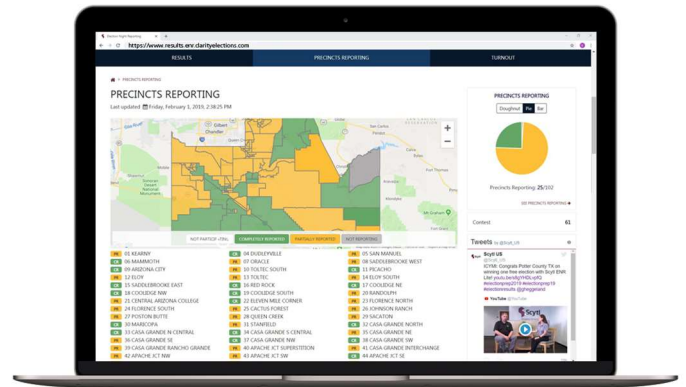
Election Night Reporting

https://www.results.enr.clarityelections.com

RESULTS

PRECINCTS REPORTING

TURNOUT

PRECINCTS REPORTING

PRECINCTS REPORTING

Last updated Friday, February 1, 2019, 2:38:25 PM

Gilbert

Chandler

San Carlos

Globe

NOT PARTICIPATING

COMPLETELY REPORTED

PARTIALLY REPORTED

NOT REPORTING

PRECINCTS REPORTING

Doughnut Pie Bar

Precincts Reporting 25/102

SEE PRECINCTS REPORTING

Contest 61

Tweets by @Scytl_US

Scytl US

@Scytl_US

ICYMI: Congrats Potter County TX on winning one-free election with Scytl ENR. Live! youtu.be/xbjYHDLspIG #electionspro2019 #electionsreg19 #electionresults @pcfrankelli

YouTube @YouTube

| | | |
|---|---|---|
| 01 KEARNY | 04 DUDLEYVILLE | 05 SAN MANUEL |
| 06 MAMMOTH | 07 ORACLE | 08 SADDLEBROOKE WEST |
| 09 ARIZONA CITY | 10 TOLTEC SOUTH | 11 PICACHO |
| 12 ELOY | 13 TOLTEC | 14 ELOY SOUTH |
| 15 SADDLEBROOKE EAST | 16 RED ROCK | 17 COOLIDGE NE |
| 18 COOLIDGE NW | 19 COOLIDGE SOUTH | 20 RANDOLPH |
| 21 CENTRAL ARIZONA COLLEGE | 22 ELEVEN MILE CORNER | 23 FLORENCE NORTH |
| 24 FLORENCE SOUTH | 25 CACTUS FOREST | 26 JOHNSON RANCH |
| 27 POSTON BUTTE | 28 QUEEN CREEK | 29 SACATON |
| 30 MARICOPA | 31 STANFIELD | 32 CASA GRANDE NORTH |
| 33 CASA GRANDE N CENTRAL | 34 CASA GRANDE S CENTRAL | 35 CASA GRANDE NE |
| 36 CASA GRANDE SE | 37 CASA GRANDE NW | 38 CASA GRANDE SW |
| 39 CASA GRANDE RANCHO GRANDE | 40 APACHE JCT SUPERSTITION | 41 CASA GRANDE INTERCHANGE |
| 42 APACHE JCT NW | 43 APACHE JCT SW | 44 APACHE JCT SE |